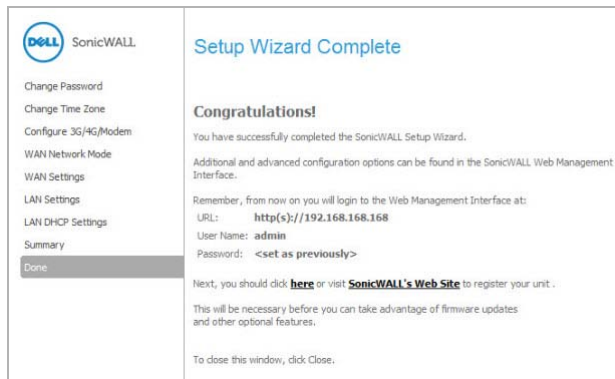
DELL SonicWALL

Change Password
Change Time Zone
Configure 3G/4G/Modem
WAN Network Mode
WAN Settings
LAN Settings
LAN DHCP Settings
Summary
Done

Setup Wizard Complete

Congratulations!

You have successfully completed the SonicWALL Setup Wizard.

Additional and advanced configuration options can be found in the SonicWALL Web Management Interface.

Remember, from now on you will login to the Web Management Interface at:

URL: http(s)://192.168.168.168
User Name: admin
Password: <set as previously>

Next, you should click here or visit SonicWALL's Web Site to register your unit .

This will be necessary before you can take advantage of firmware updates and other optional features.

To close this window, click Close.